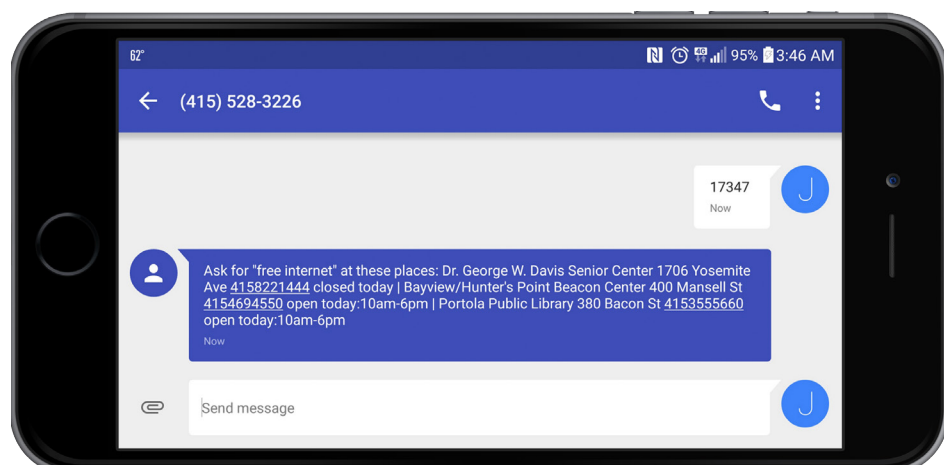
62°

95% 3:46 AM

(415) 528-3226

17347

Now

J

Ask for "free internet" at these places: Dr. George W. Davis Senior Center 1706 Yosemite Ave 4158221444 closed today | Bayview/Hunter's Point Beacon Center 400 Mansell St 4154694550 open today:10am-6pm | Portola Public Library 380 Bacon St 4153555660 open today:10am-6pm

Now

Send message

J